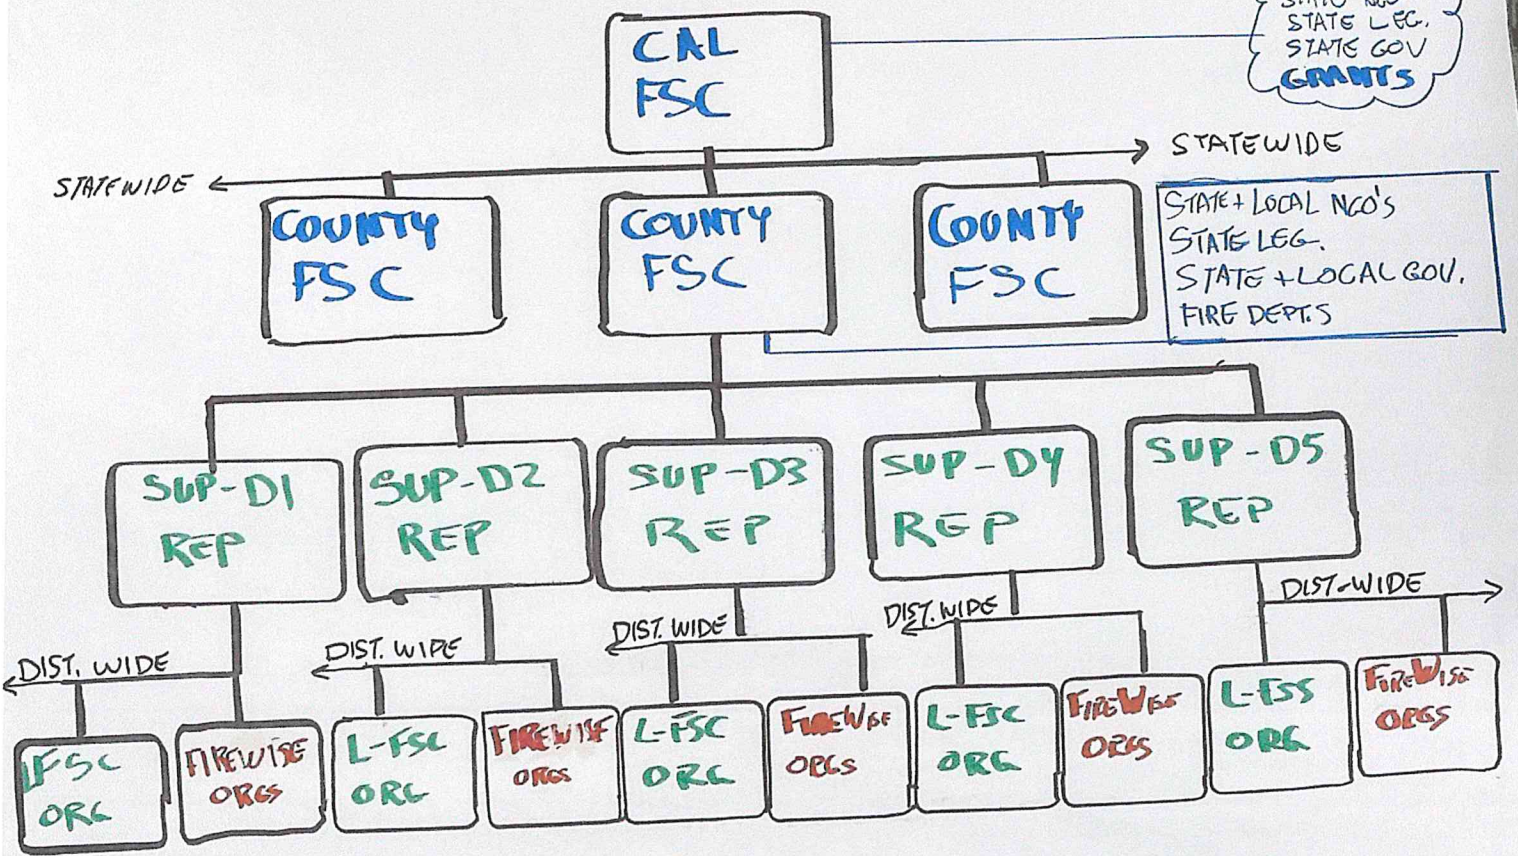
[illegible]
STATE LEG.
STATE GOV
GRANTS

CAL FSC

STATEWIDE

STATEWIDE

COUNTY FSC

COUNTY FSC

COUNTY FSC

STATE + LOCAL NGO's
STATE LEG.
STATE + LOCAL GOV.
FIRE DEPT.S

SUP-D1 REP

SUP-D2 REP

SUP-D3 REP

SUP-D4 REP

SUP-D5 REP

DIST. WIDE

DIST. WIDE

DIST. WIDE

DIST. WIDE

DIST-WIDE

LFSC ORG

FIREWISE ORGS

L-FSC ORG

FIREWISE ORGS

L-FSC ORG

FIREWISE ORGS

L-FSC ORG

FIREWISE ORGS

L-FSS ORG

FIREWISE ORGS